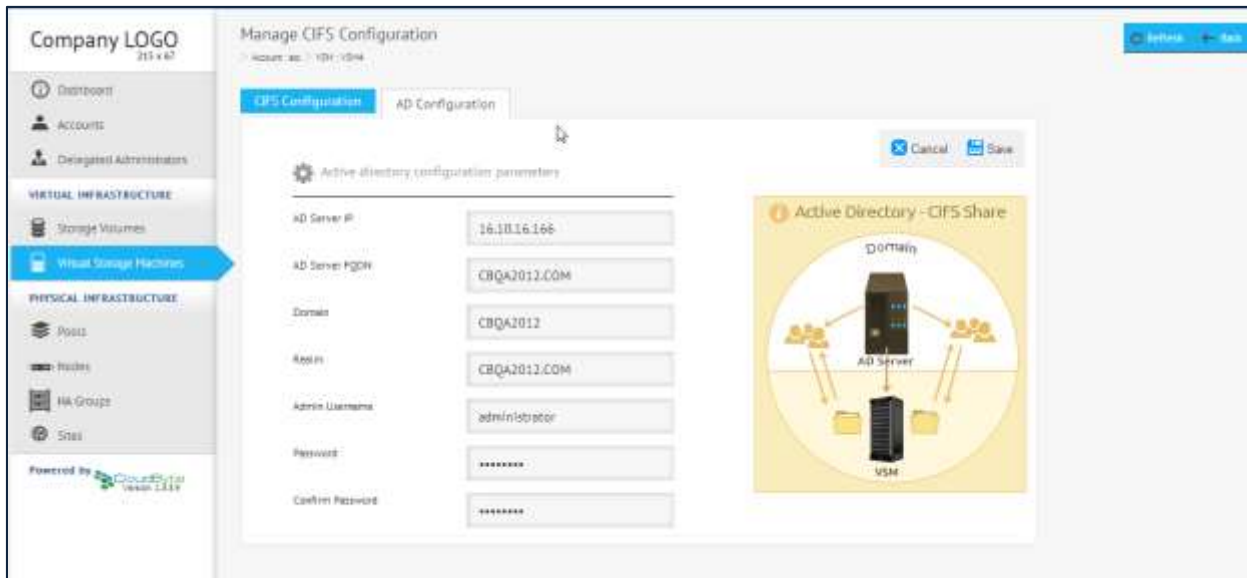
Company LOGO
215 x 67

Dashboard
Accounts
Delegated Administrators
VIRTUAL INFRASTRUCTURE
Storage Volumes
Virtual Storage Machines
PHYSICAL INFRASTRUCTURE
Pools
Nodes
HA Groups
Sites

Powered by CloudByte
Version 1.3.0.0

Manage CIFS Configuration
Account: as / VSM: VSM4

Refresh Back

CIFS Configuration
AD Configuration

Cancel Save

Active directory configuration parameters

AD Server IP 16.10.16.166
AD Server FQDN CBQA2012.COM
Domain CBQA2012
Realm CBQA2012.COM
Admin Username administrator
Password *********
Confirm Password *********

Active Directory - CIFS Share
Domain
AD Server
VSM